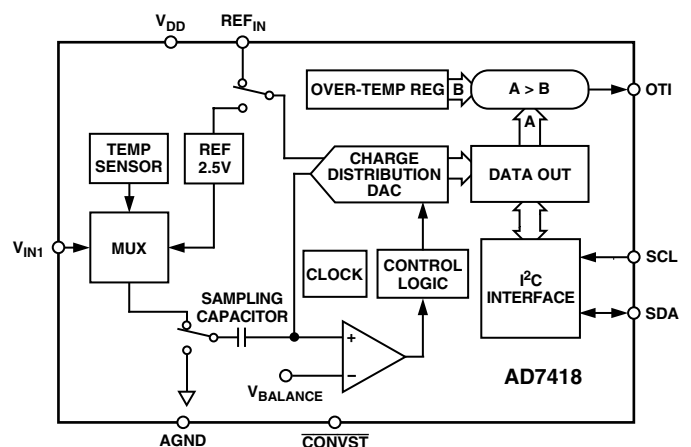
$V_{DD}$

$REF_{IN}$

OVER-TEMP REG

B

A > B

OTI

A

TEMP SENSOR

REF 2.5V

CHARGE DISTRIBUTION DAC

DATA OUT

$V_{IN1}$

MUX

CLOCK

CONTROL LOGIC

$I^2C$ INTERFACE

SCL

SDA

SAMPLING CAPACITOR

+

−

$V_{BALANCE}$

AD7418

AGND

$\overline{CONVST}$